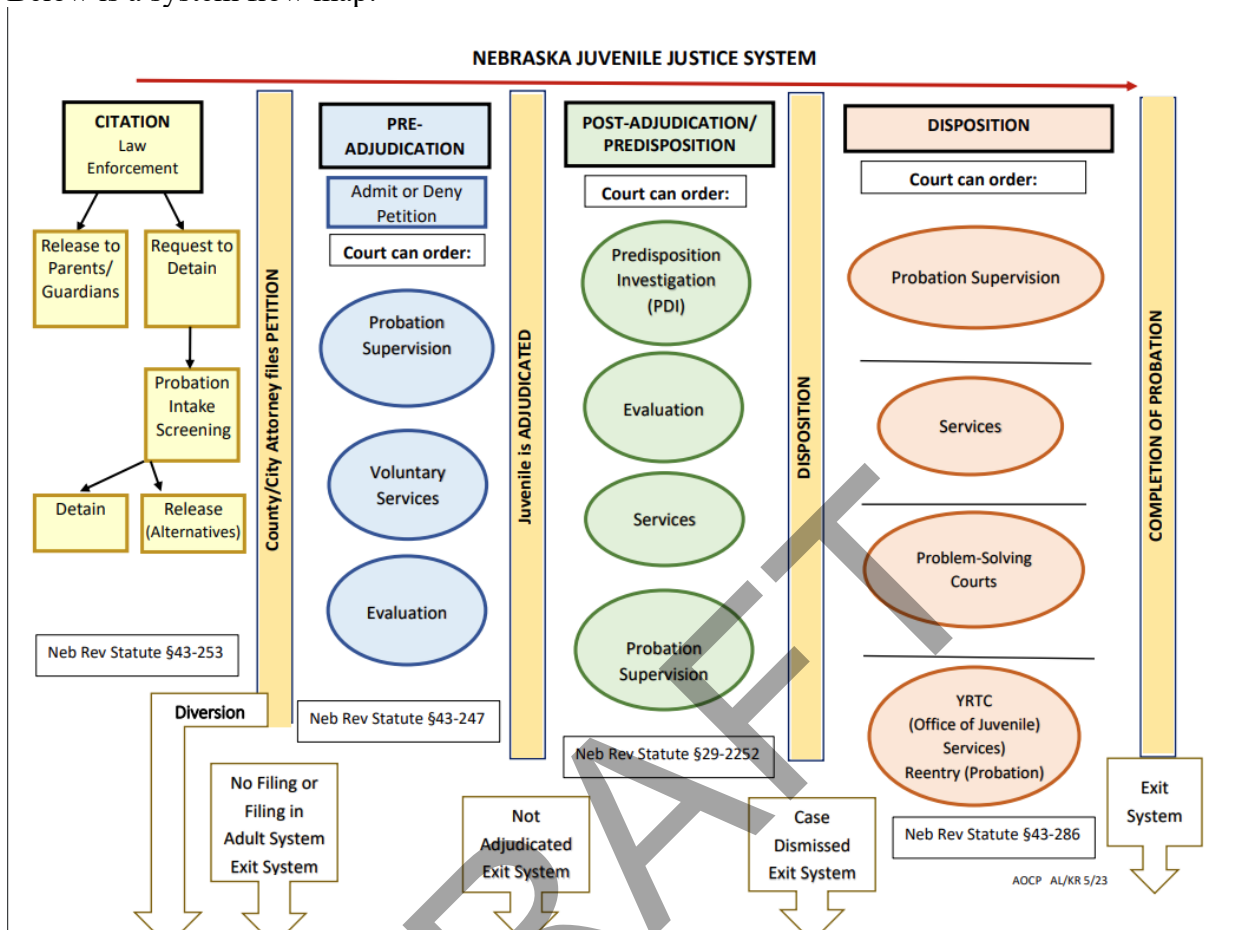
NEBRASKA JUVENILE JUSTICE SYSTEM

CITATION
Law Enforcement

Release to Parents/ Guardians

Request to Detain

Probation Intake Screening

Detain

Release (Alternatives)

Neb Rev Statute §43-253

Diversion

No Filing or Filing in Adult System Exit System

County/City Attorney files PETITION

PRE-ADJUDICATION

Admit or Deny Petition

Court can order:

Probation Supervision

Voluntary Services

Evaluation

Neb Rev Statute §43-247

Juvenile is ADJUDICATED

Not Adjudicated Exit System

POST-ADJUDICATION/ PREDISPOSITION

Court can order:

Predisposition Investigation (PDI)

Evaluation

Services

Probation Supervision

Neb Rev Statute §29-2252

DISPOSITION

Case Dismissed Exit System

DISPOSITION

Court can order:

Probation Supervision

Services

Problem-Solving Courts

YRTC (Office of Juvenile) Services) Reentry (Probation)

Neb Rev Statute §43-286

COMPLETION OF PROBATION

Exit System

AOCP AL/KR 5/23

DRAFT